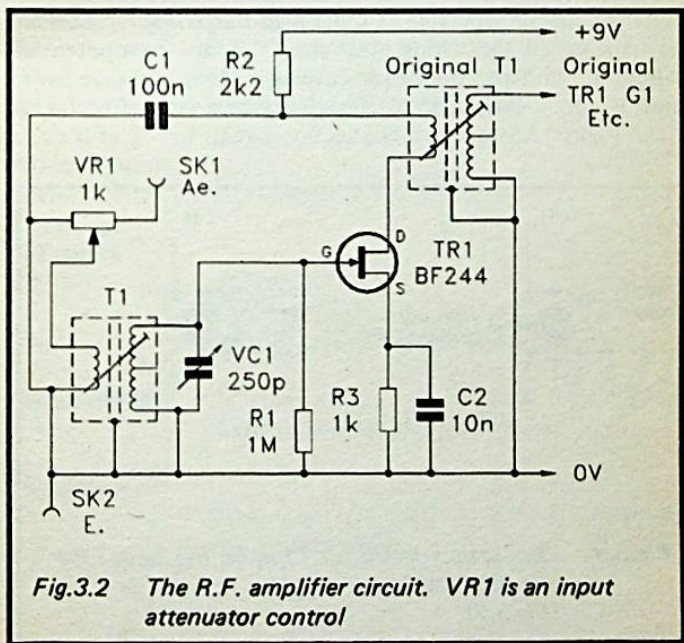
+9V

C1 100n

R2 2k2

Original T1

Original TR1 G1 Etc.

VR1 1k

SK1 Ae.

G

D

S

TR1 BF244

T1

VC1 250p

R1 1M

R3 1k

C2 10n

0V

SK2 E.

Fig.3.2 The R.F. amplifier circuit. VR1 is an input attenuator control